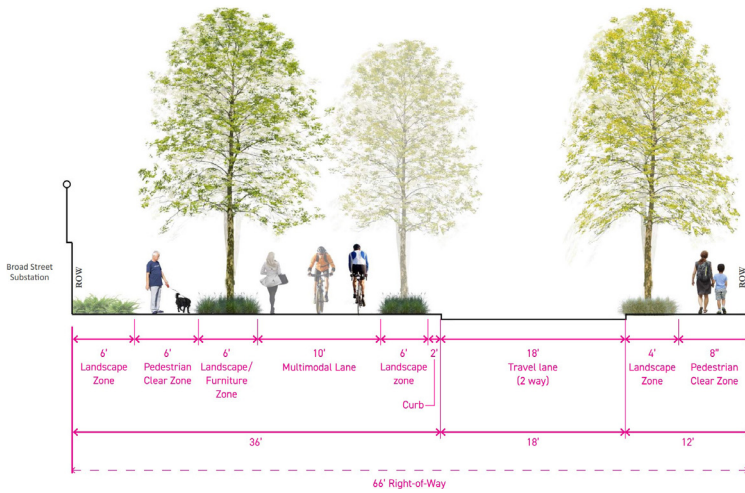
Broad Street Substation

ROW

ROW

6' Landscape Zone

6' Pedestrian Clear Zone

6' Landscape/ Furniture Zone

10' Multimodal Lane

6' Landscape zone

2'

Curb

18' Travel lane (2 way)

4' Landscape Zone

8" Pedestrian Clear Zone

36'

18'

12'

66' Right-of-Way